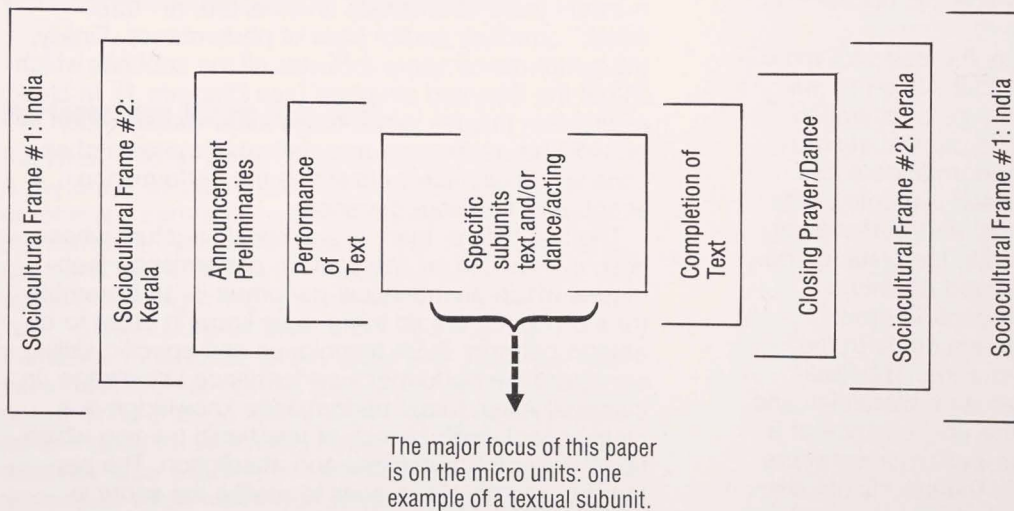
Sociocultural Frame #1: India

Sociocultural Frame #2: Kerala

Announcement Preliminaries

Performance of Text

Specific subunits text and/or dance/acting

Completion of Text

Closing Prayer/Dance

Sociocultural Frame #2: Kerala

Sociocultural Frame #1: India

The major focus of this paper is on the micro units: one example of a textual subunit.